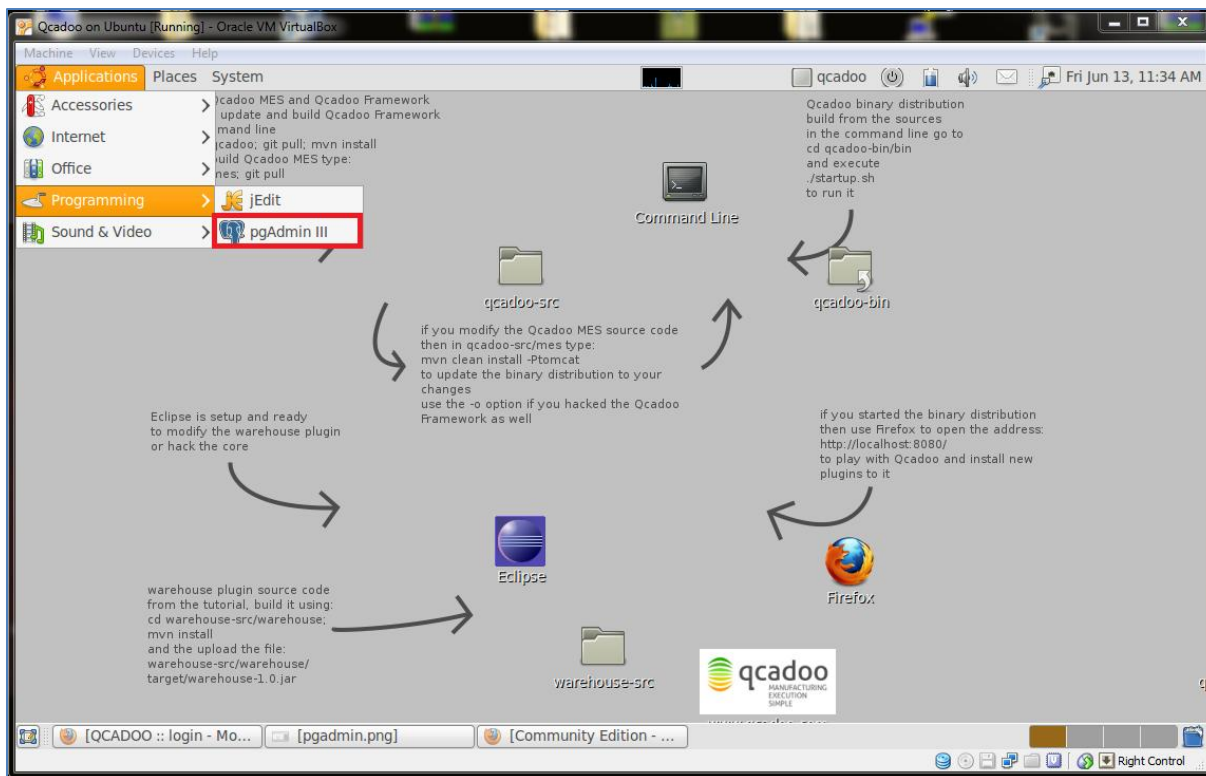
Qcadoo on Ubuntu [Running] - Oracle VM VirtualBox

Machine View Devices Help

Applications Places System

qcadoo Fri Jun 13, 11:34 AM

Accessories

Internet

Office

Programming

Sound & Video

jEdit

pgAdmin III

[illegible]cadoo MES and Qcadoo Framework
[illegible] update and build Qcadoo Framework
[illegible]mand line
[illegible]cadoo; git pull; mvn install
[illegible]uild Qcadoo MES type:
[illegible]nes; git pull

Qcadoo binary distribution
build from the sources
in the command line go to
cd qcadoo-bin/bin
and execute
./startup.sh
to run it

Command Line

qcadoo-src

qcadoo-bin

if you modify the Qcadoo MES source code
then in qcadoo-src/mes type:
mvn clean install -Ptomcat
to update the binary distribution to your changes
use the -o option if you hacked the Qcadoo Framework as well

Eclipse is setup and ready
to modify the warehouse plugin
or hack the core

if you started the binary distribution
then use Firefox to open the address:
http://localhost:8080/
to play with Qcadoo and install new plugins to it

Eclipse

Firefox

warehouse plugin source code
from the tutorial, build it using:
cd warehouse-src/warehouse;
mvn install
and the upload the file:
warehouse-src/warehouse/
target/warehouse-1.0.jar

warehouse-src

qcadoo
MANUFACTURING
EXECUTION
SIMPLE

[QCADOO :: login - Mo...

[pgadmin.png]

[Community Edition - ...

Right Control